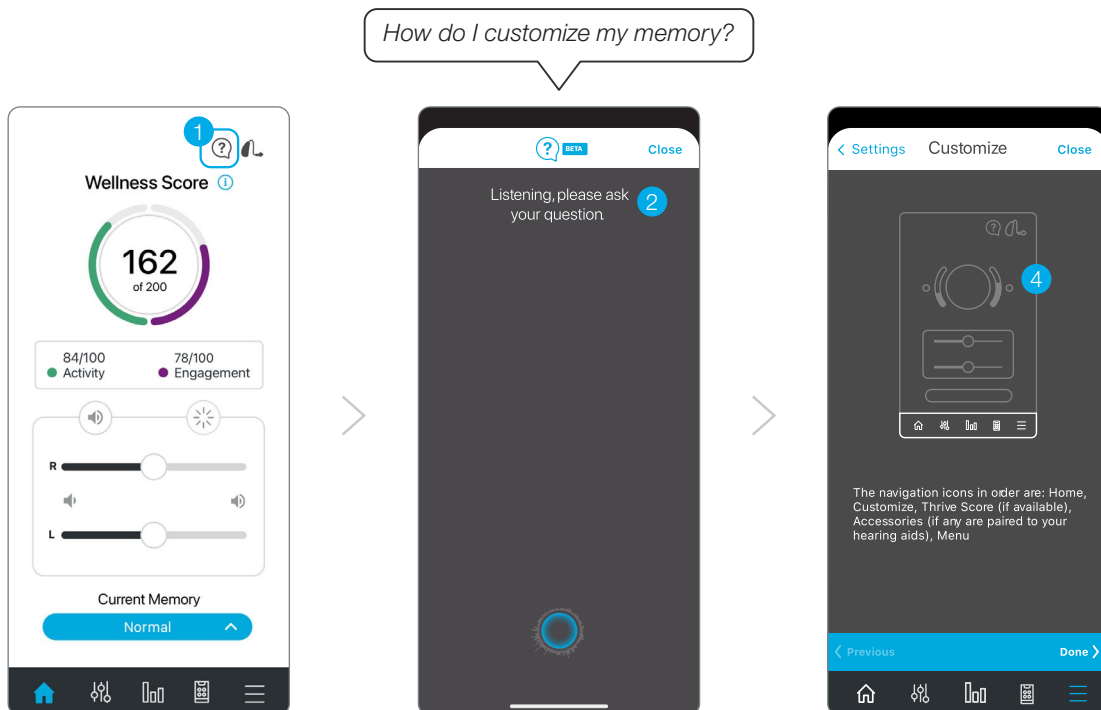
How do I customize my memory?

1

Wellness Score

162
of 200

84/100
Activity

78/100
Engagement

R

L

Current Memory

Normal

BETA
Close

Listening, please ask your question.

2

Settings
Customize
Close

4

The navigation icons in order are: Home, Customize, Thrive Score (if available), Accessories (if any are paired to your hearing aids), Menu

Previous
Done